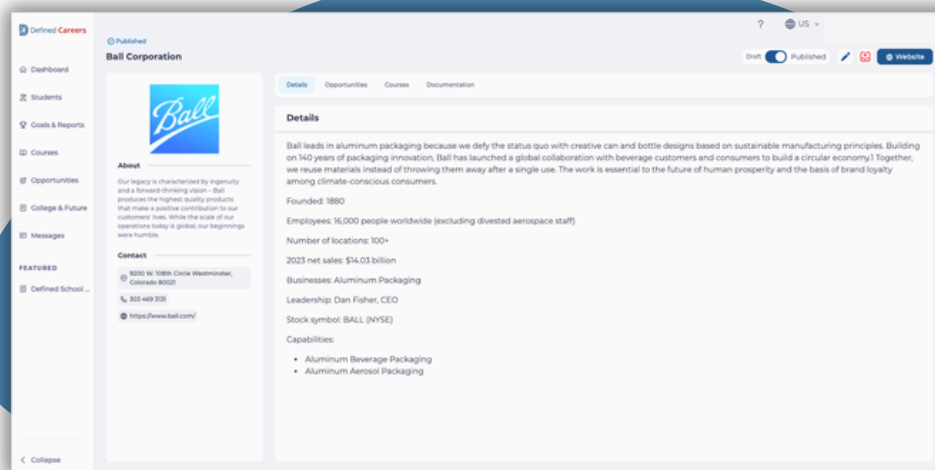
Defined Careers

Dashboard
Students
Goals & Reports
Courses
Opportunities
College & Future
Messages

FEATURED
Defined School ...

Collapse

? US

Published
Ball Corporation

Draft Published Website

Ball

About

Our legacy is characterized by ingenuity and a forward-thinking vision – Ball produces the highest quality products that make a positive contribution to our customers' lives. While the scale of our operations today is global, our beginnings were humble.

Contact

9200 W. 108th Circle Westminster, Colorado 80021

303 469 3131

https://www.ball.com/

Details Opportunities Courses Documentation

Details

Ball leads in aluminum packaging because we defy the status quo with creative can and bottle designs based on sustainable manufacturing principles. Building on 140 years of packaging innovation, Ball has launched a global collaboration with beverage customers and consumers to build a circular economy.1 Together, we reuse materials instead of throwing them away after a single use. The work is essential to the future of human prosperity and the basis of brand loyalty among climate-conscious consumers.

Founded: 1880

Employees: 16,000 people worldwide (excluding divested aerospace staff)

Number of locations: 100+

2023 net sales: $14.03 billion

Businesses: Aluminum Packaging

Leadership: Dan Fisher, CEO

Stock symbol: BALL (NYSE)

Capabilities:

- Aluminum Beverage Packaging
- Aluminum Aerosol Packaging